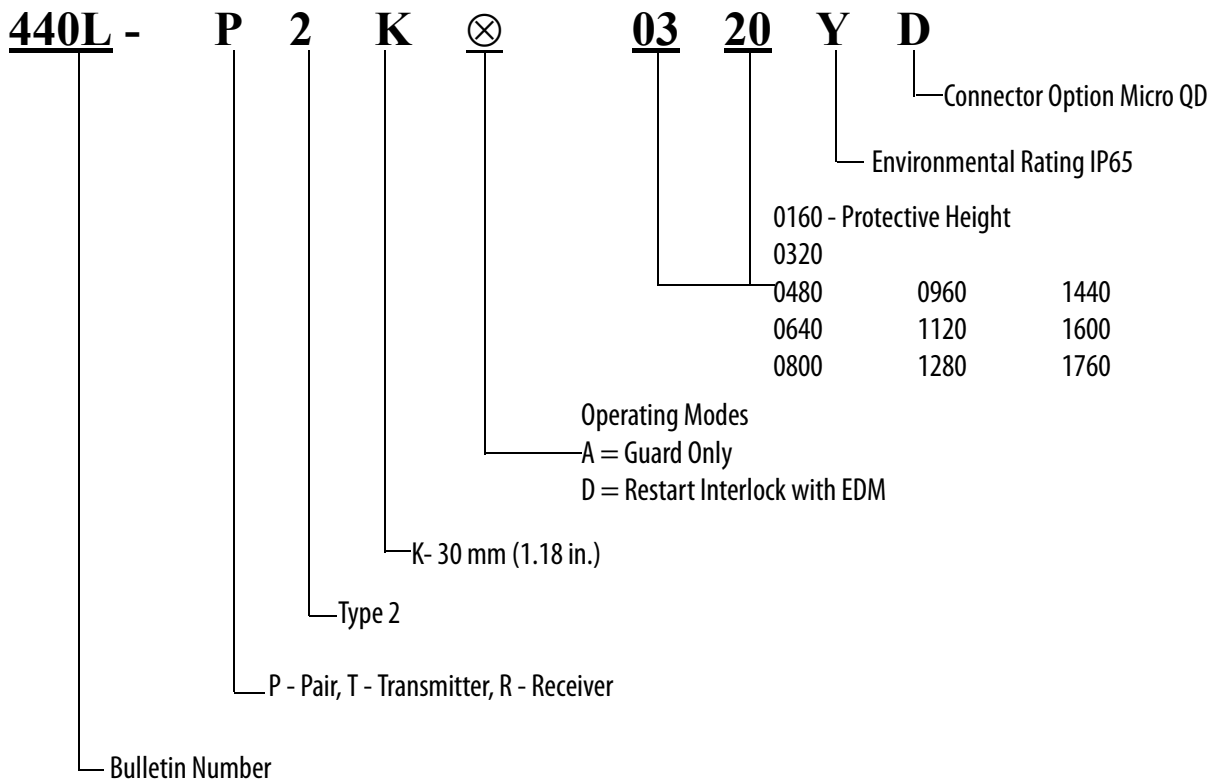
440L - P 2 K $\otimes$ 03 20 Y D

Connector Option Micro QD

Environmental Rating IP65

0160 - Protective Height
0320
0480 0960 1440
0640 1120 1600
0800 1280 1760

Operating Modes
A = Guard Only
D = Restart Interlock with EDM

K- 30 mm (1.18 in.)

Type 2

P - Pair, T - Transmitter, R - Receiver

Bulletin Number